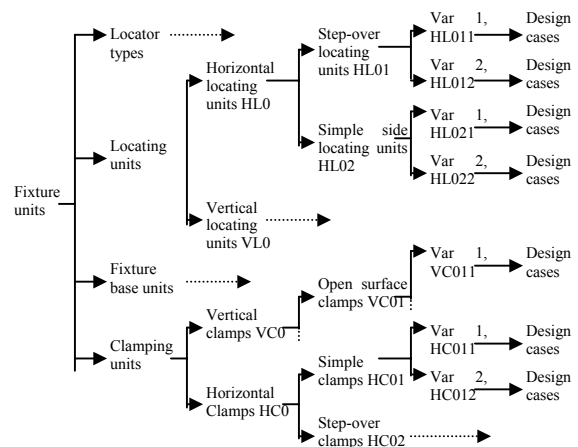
Fixture units

Locator types

Locating units

Horizontal locating units HL0

Step-over locating units HL01

Var 1, HL011

Design cases

Var 2, HL012

Design cases

Simple side locating units HL02

Var 1, HL021

Design cases

Var 2, HL022

Design cases

Vertical locating units VL0

Fixture base units

Clamping units

Vertical clamps VC0

Open surface clamps VC01

Var 1, VC011

Design cases

Horizontal Clamps HC0

Simple clamps HC01

Var 1, HC011

Design cases

Var 2, HC012

Design cases

Step-over clamps HC02